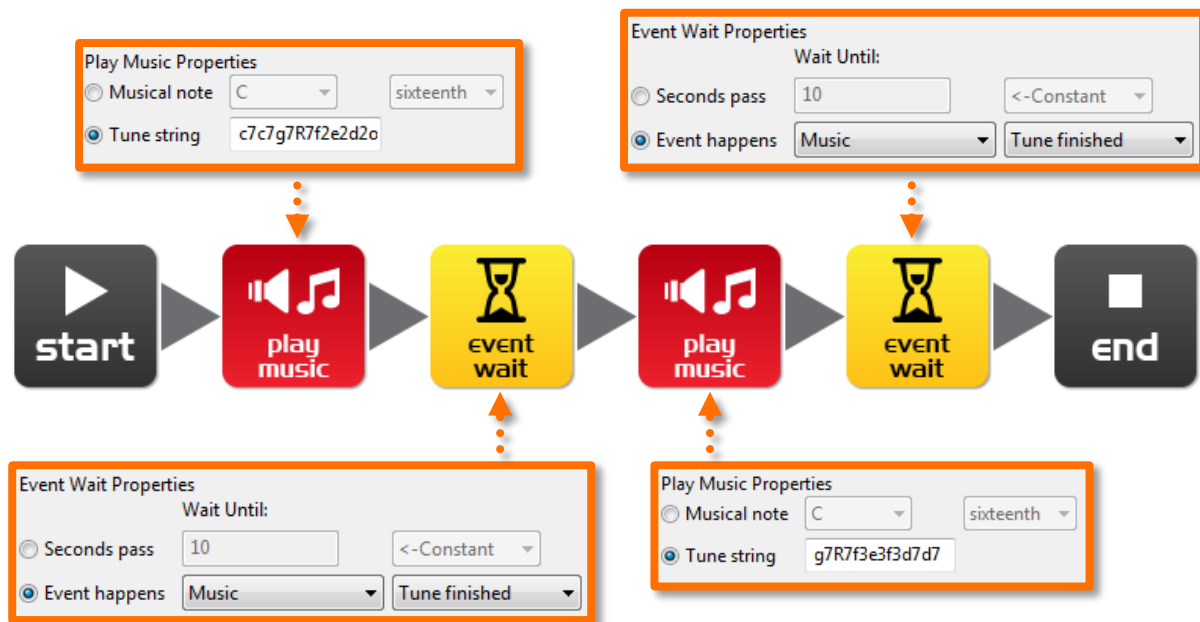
Play Music Properties
Musical note C sixteenth
Tune string c7c7g7R7f2e2d2o

Event Wait Properties
Wait Until:
Seconds pass 10 <-Constant
Event happens Music Tune finished

start

play music

event wait

play music

event wait

end

Event Wait Properties
Wait Until:
Seconds pass 10 <-Constant
Event happens Music Tune finished

Play Music Properties
Musical note C sixteenth
Tune string g7R7f3e3f3d7d7